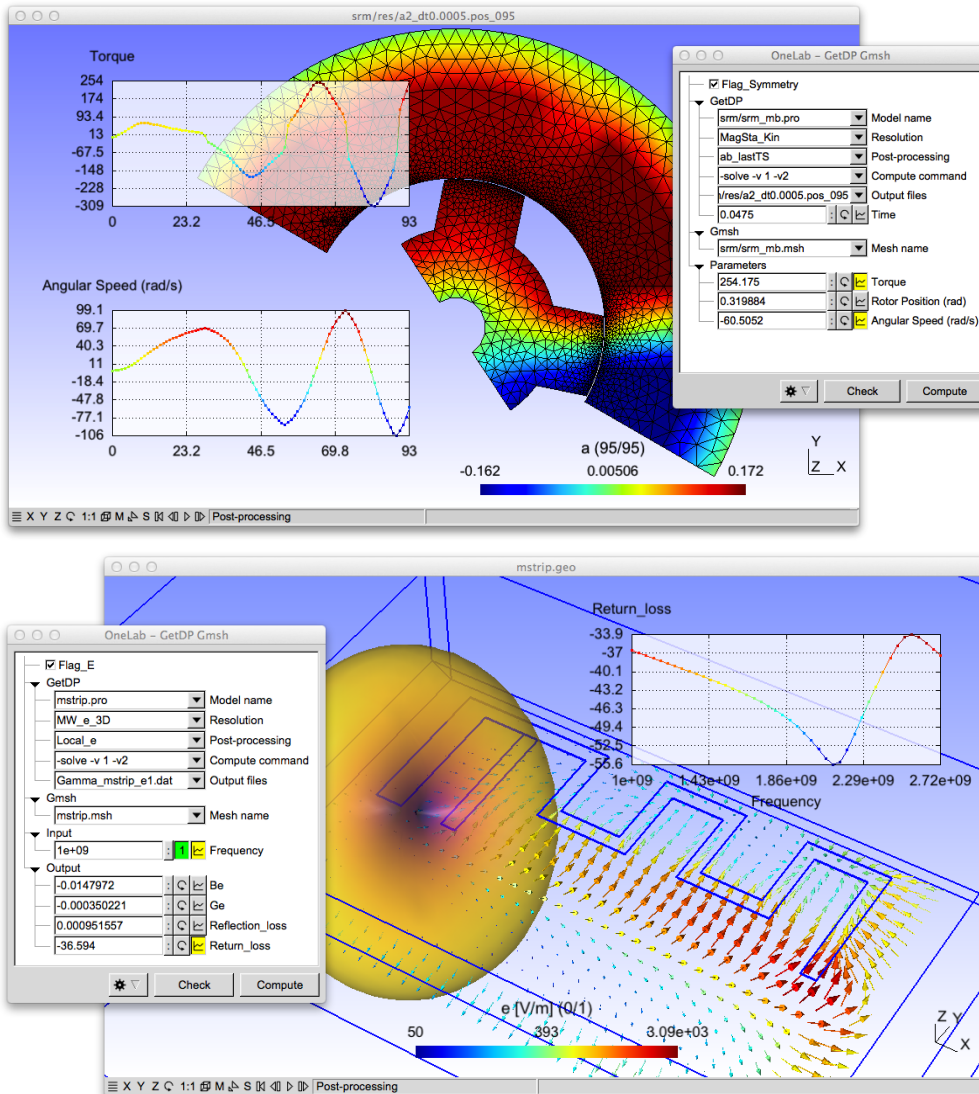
srm/res/a2_dt0.0005.pos_095

Torque
254
174
93.4
13
-67.5
-148
-228
-309
0
23.2
46.5
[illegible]
93

Angular Speed (rad/s)
99.1
69.7
40.3
11
-18.4
-47.8
-77.1
-106
0
23.2
46.5
69.8
93

a (95/95)
-0.162
0.00506
0.172

Y
Z X

X Y Z 1:1 M S Post-processing

OneLab - GetDP Gmsh
Flag_Symmetry
GetDP
srm/srm_mb.pro Model name
MagSta_Kin Resolution
ab_lastTS Post-processing
-solve -v 1 -v2 Compute command
s/res/a2_dt0.0005.pos_095 Output files
0.0475 Time
Gmsh
srm/srm_mb.msh Mesh name
Parameters
254.175 Torque
0.319884 Rotor Position (rad)
-60.5052 Angular Speed (rad/s)
Check
Compute

mstrip.geo

Return_loss
-33.9
-37
-40.1
-43.2
-46.3
-49.4
-52.5
-55.6
1e+09
1.43e+09
1.86e+09
2.29e+09
2.72e+09
Frequency

OneLab - GetDP Gmsh
Flag_E
GetDP
mstrip.pro Model name
MW_e_3D Resolution
Local_e Post-processing
-solve -v 1 -v2 Compute command
Gamma_mstrip_e1.dat Output files
Gmsh
mstrip.msh Mesh name
Input
1e+09 1 Frequency
Output
-0.0147972 Be
-0.000350221 Ge
0.000951557 Reflection_loss
-36.594 Return_loss
Check
Compute

e [V/m] (0/1)
50
393
3.09e+03

Z Y
X

X Y Z 1:1 M S Post-processing